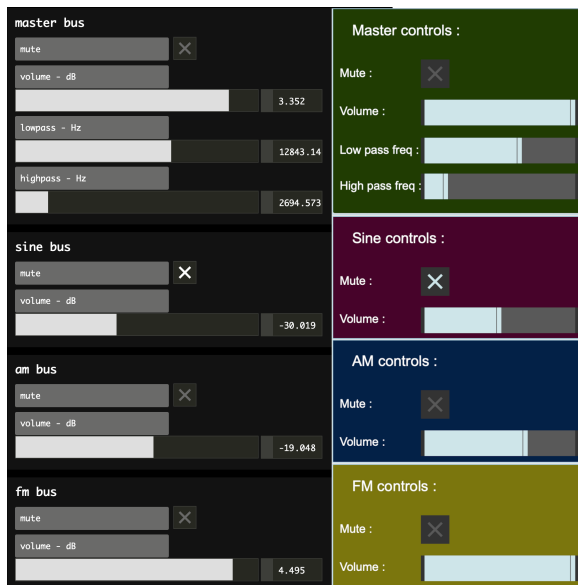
master bus

mute

volume - dB

3.352

lowpass - Hz

12843.14

highpass - Hz

2694.573

sine bus

mute

volume - dB

-30.019

am bus

mute

volume - dB

-19.048

fm bus

mute

volume - dB

4.495

Master controls :

Mute :

Volume :

Low pass freq :

High pass freq :

Sine controls :

Mute :

Volume :

AM controls :

Mute :

Volume :

FM controls :

Mute :

Volume :